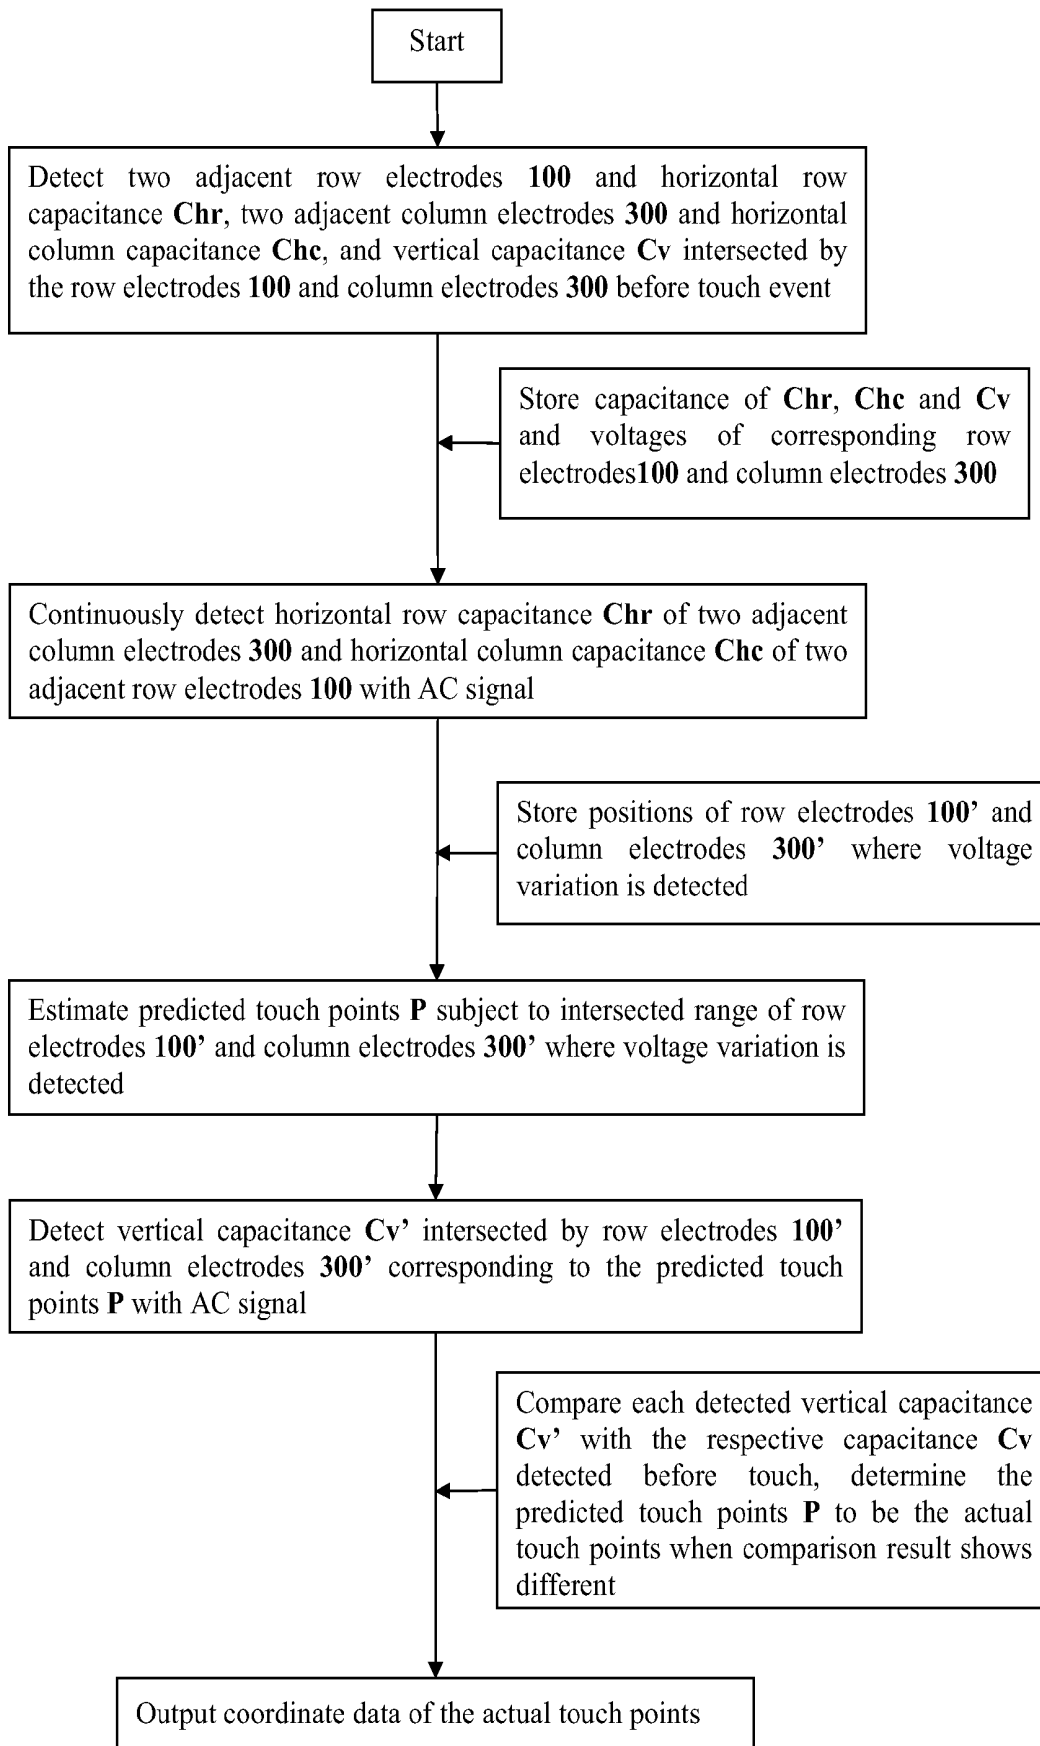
Start

Detect two adjacent row electrodes **100** and horizontal row capacitance **Chr**, two adjacent column electrodes **300** and horizontal column capacitance **Chc**, and vertical capacitance **Cv** intersected by the row electrodes **100** and column electrodes **300** before touch event

Store capacitance of **Chr**, **Chc** and **Cv** and voltages of corresponding row electrodes**100** and column electrodes **300**

Continuously detect horizontal row capacitance **Chr** of two adjacent column electrodes **300** and horizontal column capacitance **Chc** of two adjacent row electrodes **100** with AC signal

Store positions of row electrodes **100'** and column electrodes **300'** where voltage variation is detected

Estimate predicted touch points **P** subject to intersected range of row electrodes **100'** and column electrodes **300'** where voltage variation is detected

Detect vertical capacitance **Cv'** intersected by row electrodes **100'** and column electrodes **300'** corresponding to the predicted touch points **P** with AC signal

Compare each detected vertical capacitance **Cv'** with the respective capacitance **Cv** detected before touch, determine the predicted touch points **P** to be the actual touch points when comparison result shows different

Output coordinate data of the actual touch points